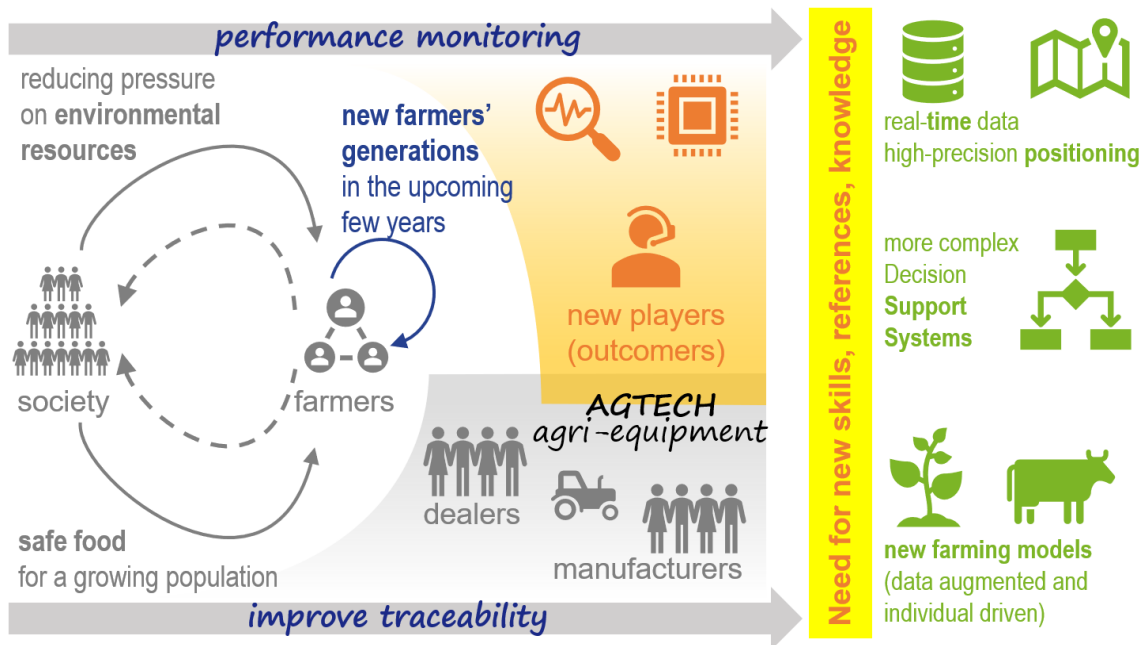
performance monitoring

reducing pressure on environmental resources

new farmers' generations in the upcoming few years

society

farmers

new players (outcomers)

AGTECH agri-equipment

dealers

manufacturers

safe food for a growing population

improve traceability

Need for new skills, references, knowledge

real-time data
high-precision positioning

more complex Decision Support Systems

new farming models (data augmented and individual driven)